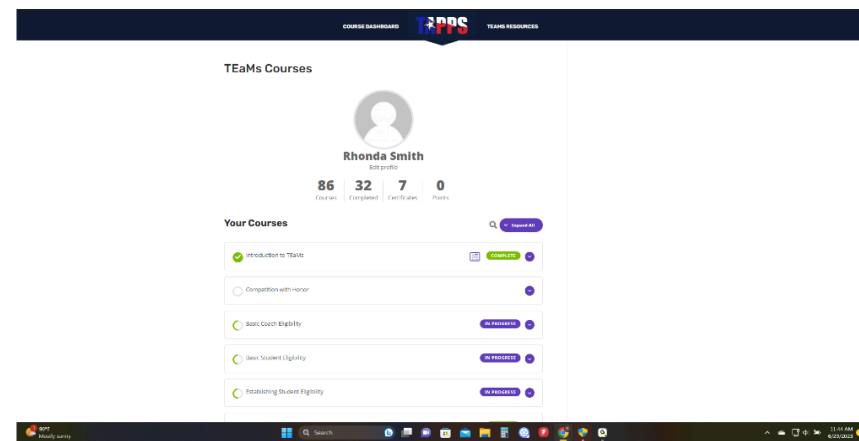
COURSE DASHBOARD TAPPS TEAMS RESOURCES

TEaMs Courses

Rhonda Smith
Edit profile

86 Courses | 32 Completed | 7 Certificates | 0 Points

Your Courses

Expand All

Introduction to TEaMs COMPLETE

Competition with Honor

Basic Coach Eligibility IN PROGRESS

Basic Student Eligibility IN PROGRESS

Establishing Student Eligibility IN PROGRESS

80°F
Mostly sunny

Search

11:44 AM
6/23/2023